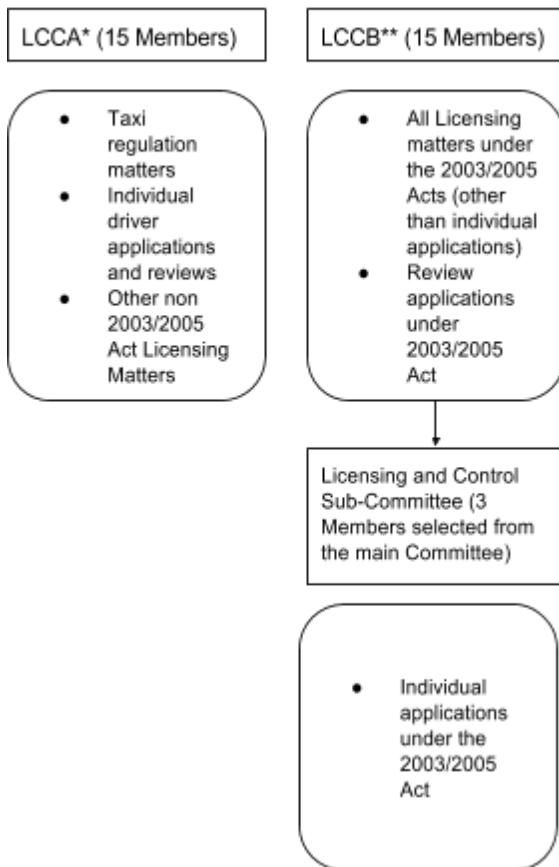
LCCA* (15 Members)

- Taxi regulation matters
- Individual driver applications and reviews
- Other non 2003/2005 Act Licensing Matters

LCCB** (15 Members)

- All Licensing matters under the 2003/2005 Acts (other than individual applications)
- Review applications under 2003/2005 Act

Licensing and Control Sub-Committee (3 Members selected from the main Committee)

- Individual applications under the 2003/2005 Act